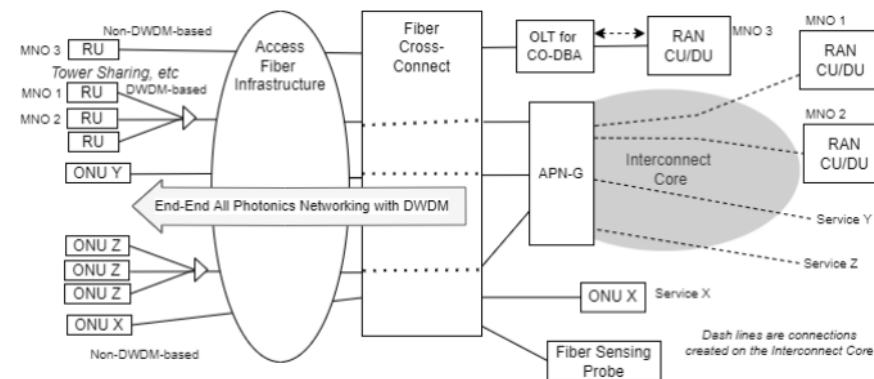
Non-DWDM-based

MNO 3 RU

Tower Sharing, etc

MNO 1 RU DWDM-based

MNO 2 RU

RU

ONU Y

Access Fiber Infrastructure

Fiber Cross-Connect

OLT for CO-DBA

RAN CU/DU MNO 3

MNO 1 RAN CU/DU

MNO 2 RAN CU/DU

APN-G

Interconnect Core

End-End All Photonics Networking with DWDM

Service Y

Service Z

ONU Z

ONU Z

ONU Z

ONU X

ONU X Service X

Non-DWDM-based

Fiber Sensing Probe

Dash lines are connections created on the Interconnect Core